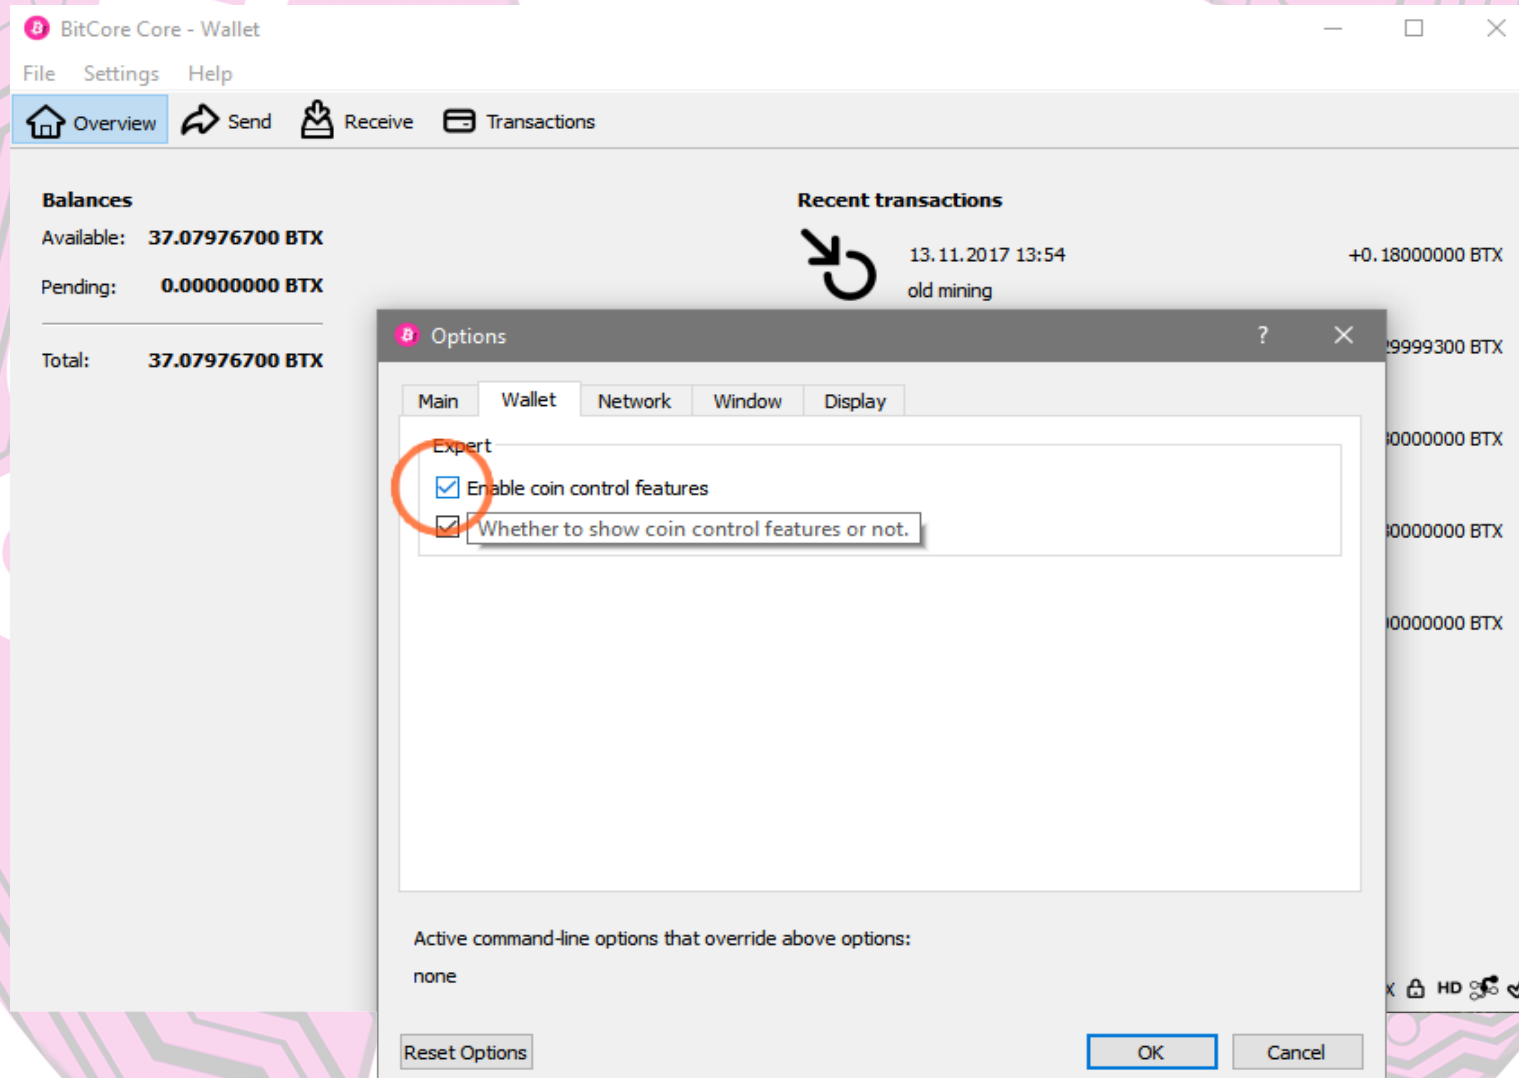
BitCore Core - Wallet

File Settings Help

Overview Send Receive Transactions

Balances

Available: 37.07976700 BTX

Pending: 0.00000000 BTX

Total: 37.07976700 BTX

Recent transactions

13.11.2017 13:54 +0.18000000 BTX

old mining

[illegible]9999300 BTX

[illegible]0000000 BTX

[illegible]0000000 BTX

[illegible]0000000 BTX

Options ? ×

Main Wallet Network Window Display

Expert

Enable coin control features

Whether to show coin control features or not.

Active command-line options that override above options:

none

Reset Options OK Cancel

HD